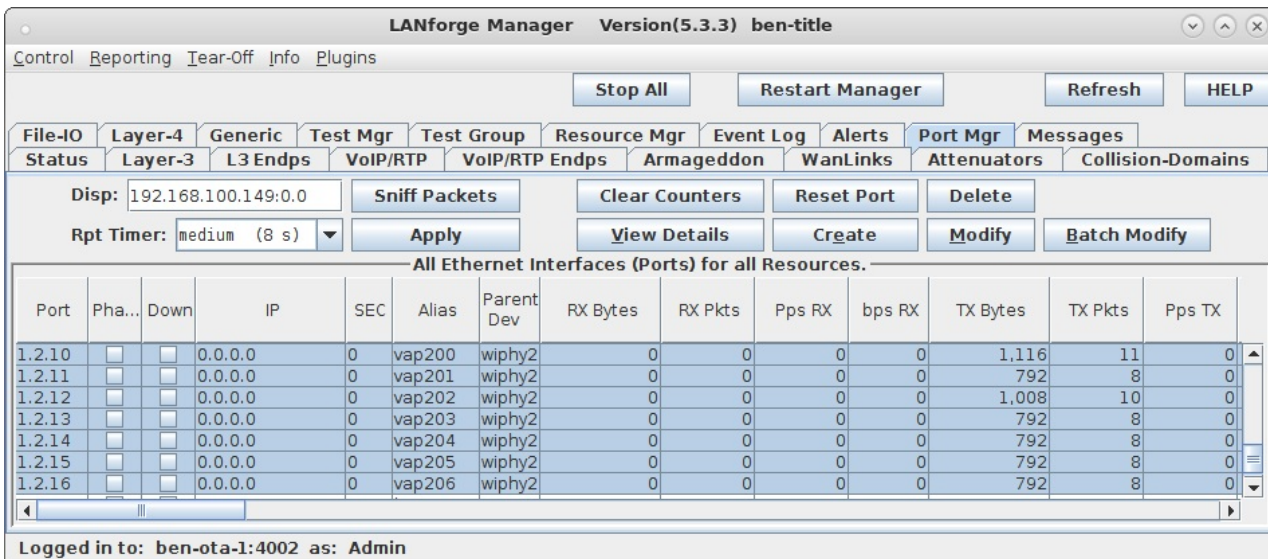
LANforge Manager Version(5.3.3) ben-title

Control Reporting Tear-Off Info Plugins

Stop All | Restart Manager | Refresh | HELP

File-IO | Layer-4 | Generic | Test Mgr | Test Group | Resource Mgr | Event Log | Alerts | Port Mgr | Messages
Status | Layer-3 | L3 Endps | VoIP/RTP | VoIP/RTP Endps | Armageddon | WanLinks | Attenuators | Collision-Domains

Disp: 192.168.100.149:0.0 | Sniff Packets | Clear Counters | Reset Port | Delete

Rpt Timer: medium (8 s) | Apply | View Details | Create | Modify | Batch Modify

All Ethernet Interfaces (Ports) for all Resources.

| Port | Pha... | Down | IP | SEC | Alias | Parent Dev | RX Bytes | RX Pkts | Pps RX | bps RX | TX Bytes | TX Pkts | Pps TX |
|---|---|---|---|---|---|---|---|---|---|---|---|---|---|
| 1.2.10 | | | 0.0.0.0 | 0 | vap200 | wiphy2 | 0 | 0 | 0 | 0 | 1,116 | 11 | 0 |
| 1.2.11 | | | 0.0.0.0 | 0 | vap201 | wiphy2 | 0 | 0 | 0 | 0 | 792 | 8 | 0 |
| 1.2.12 | | | 0.0.0.0 | 0 | vap202 | wiphy2 | 0 | 0 | 0 | 0 | 1,008 | 10 | 0 |
| 1.2.13 | | | 0.0.0.0 | 0 | vap203 | wiphy2 | 0 | 0 | 0 | 0 | 792 | 8 | 0 |
| 1.2.14 | | | 0.0.0.0 | 0 | vap204 | wiphy2 | 0 | 0 | 0 | 0 | 792 | 8 | 0 |
| 1.2.15 | | | 0.0.0.0 | 0 | vap205 | wiphy2 | 0 | 0 | 0 | 0 | 792 | 8 | 0 |
| 1.2.16 | | | 0.0.0.0 | 0 | vap206 | wiphy2 | 0 | 0 | 0 | 0 | 792 | 8 | 0 |

Logged in to: ben-ota-1:4002 as: Admin